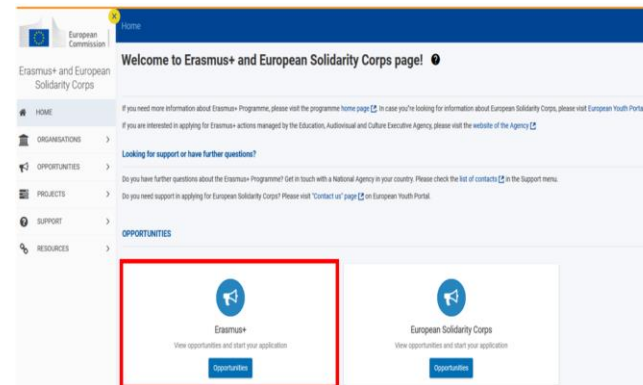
European Commission

Erasmus+ and European Solidarity Corps

HOME
ORGANISATIONS
OPPORTUNITIES
PROJECTS
SUPPORT
RESOURCES

Home

Welcome to Erasmus+ and European Solidarity Corps page!

If you need more information about Erasmus+ Programme, please visit the programme home page. In case you're looking for information about European Solidarity Corps, please visit European Youth Portal.

If you are interested in applying for Erasmus+ actions managed by the Education, Audiovisual and Culture Executive Agency, please visit the website of the Agency

Looking for support or have further questions?

Do you have further questions about the Erasmus+ Programme? Get in touch with a National Agency in your country. Please check the list of contacts in the Support menu.

Do you need support in applying for European Solidarity Corps? Please visit "Contact us" page on European Youth Portal.

OPPORTUNITIES

Erasmus+
View opportunities and start your application
Opportunities

European Solidarity Corps
View opportunities and start your application
Opportunities